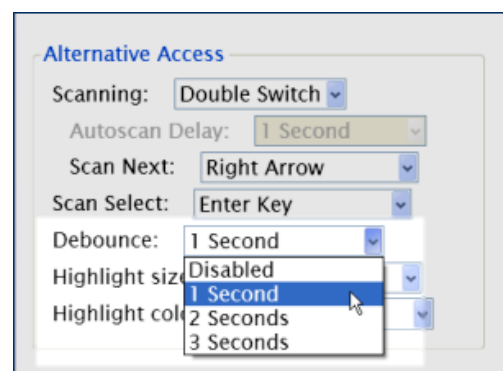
Alternative Access

Scanning: Double Switch

Autoscan Delay: 1 Second

Scan Next: Right Arrow

Scan Select: Enter Key

Debounce: 1 Second

Highlight siz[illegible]

Highlight col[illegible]

Disabled
1 Second
2 Seconds
3 Seconds